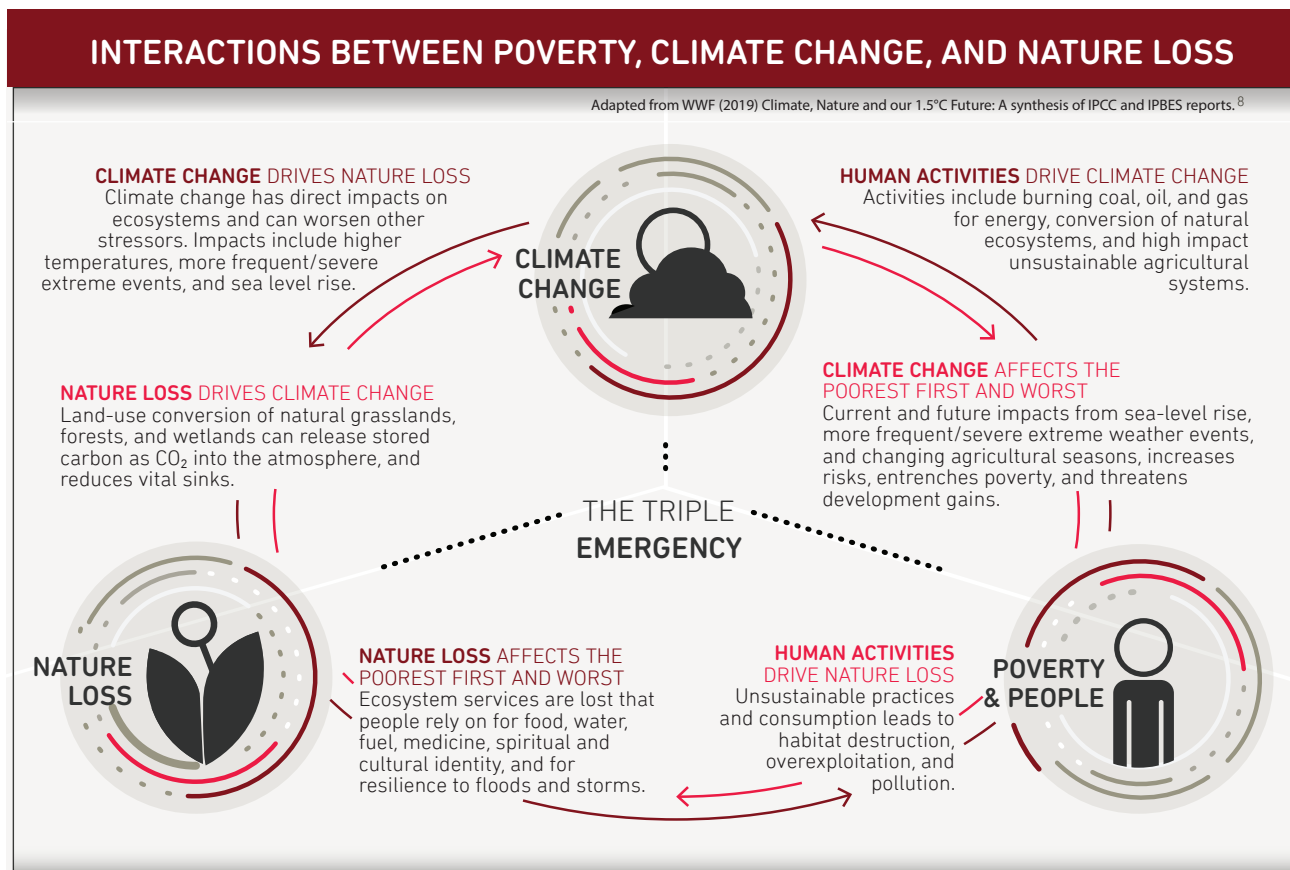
INTERACTIONS BETWEEN POVERTY, CLIMATE CHANGE, AND NATURE LOSS

Adapted from WWF (2019) Climate, Nature and our 1.5°C Future: A synthesis of IPCC and IPBES reports. $^8$

CLIMATE CHANGE DRIVES NATURE LOSS
Climate change has direct impacts on ecosystems and can worsen other stressors. Impacts include higher temperatures, more frequent/severe extreme events, and sea level rise.

CLIMATE CHANGE

HUMAN ACTIVITIES DRIVE CLIMATE CHANGE
Activities include burning coal, oil, and gas for energy, conversion of natural ecosystems, and high impact unsustainable agricultural systems.

NATURE LOSS DRIVES CLIMATE CHANGE
Land-use conversion of natural grasslands, forests, and wetlands can release stored carbon as $CO_2$ into the atmosphere, and reduces vital sinks.

CLIMATE CHANGE AFFECTS THE POOREST FIRST AND WORST
Current and future impacts from sea-level rise, more frequent/severe extreme weather events, and changing agricultural seasons, increases risks, entrenches poverty, and threatens development gains.

THE TRIPLE EMERGENCY

NATURE LOSS

NATURE LOSS AFFECTS THE POOREST FIRST AND WORST
Ecosystem services are lost that people rely on for food, water, fuel, medicine, spiritual and cultural identity, and for resilience to floods and storms.

HUMAN ACTIVITIES DRIVE NATURE LOSS
Unsustainable practices and consumption leads to habitat destruction, overexploitation, and pollution.

POVERTY & PEOPLE